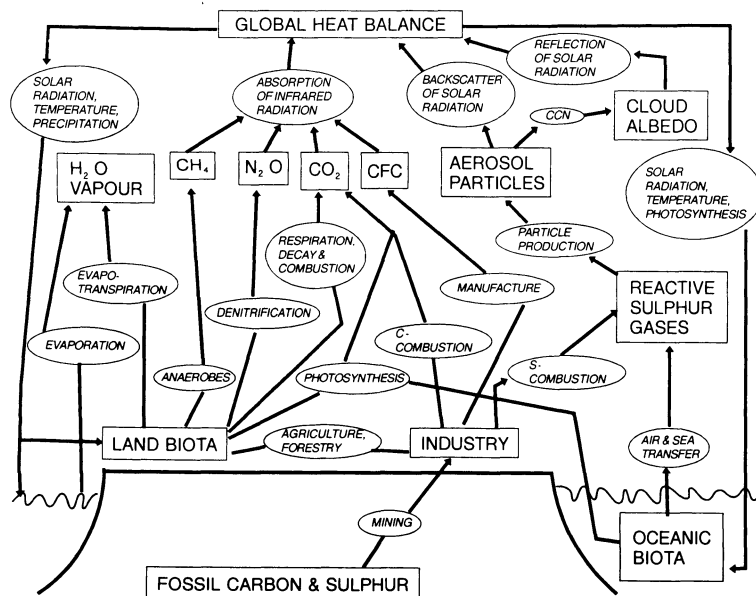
GLOBAL HEAT BALANCE

SOLAR RADIATION, TEMPERATURE, PRECIPITATION

ABSORPTION OF INFRARED RADIATION

BACKSCATTER OF SOLAR RADIATION

REFLECTION OF SOLAR RADIATION

CCN

CLOUD ALBEDO

$H_2O$ VAPOUR

$CH_4$

$N_2O$

$CO_2$

CFC

AEROSOL PARTICLES

SOLAR RADIATION, TEMPERATURE, PHOTOSYNTHESIS

RESPIRATION, DECAY & COMBUSTION

PARTICLE PRODUCTION

EVAPO-TRANSPIRATION

DENITRIFICATION

MANUFACTURE

REACTIVE SULPHUR GASES

EVAPORATION

C-COMBUSTION

S-COMBUSTION

ANAEROBES

PHOTOSYNTHESIS

LAND BIOTA

AGRICULTURE, FORESTRY

INDUSTRY

AIR & SEA TRANSFER

MINING

OCEANIC BIOTA

FOSSIL CARBON & SULPHUR